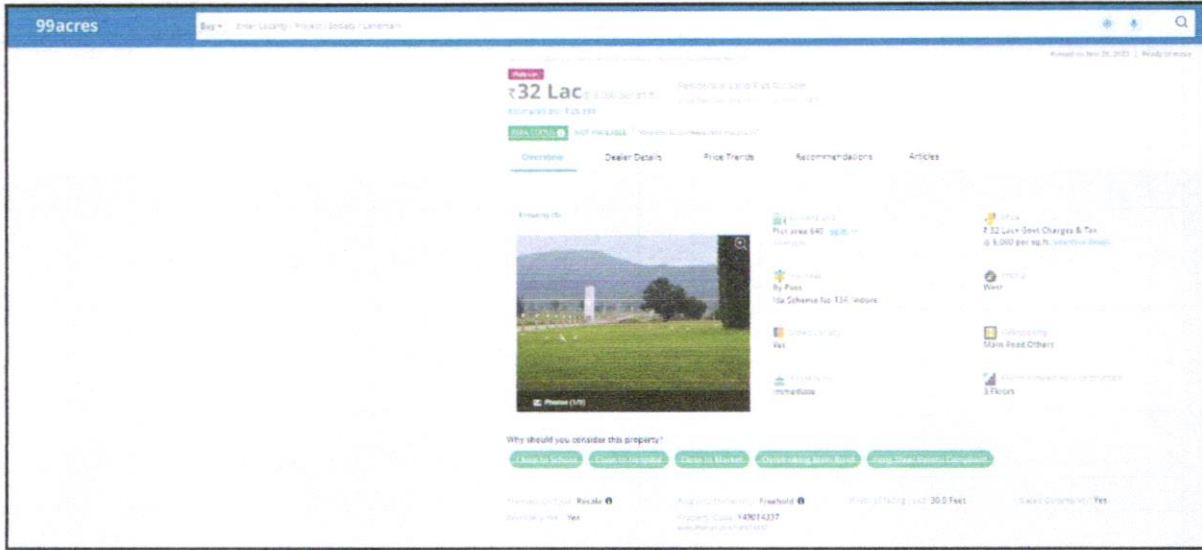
99acres

Buy ▾ Enter Locality / Project / Society / Landmark

Posted on Nov 26, 2023 | Ready to move

Platinum

₹32 Lac

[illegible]

RERA STATUS NOT AVAILABLE

Overview Dealer Details Price Trends Recommendations Articles

Property (1)

Photos (1/1)

Plot area 640 sq.ft.

₹ 32 Lac+ Govt Charges & Tax
@ 5,000 per sq.ft.

By Pass
Ida Scheme No 134, Indore

West

Yes

Main Road Others

Immediate

3 Floors

Why should you consider this property?

Close to School Close to Hospital Close to Market Overlooking Main Road Gated Community

Resale

Freehold

30.0 Feet

Yes

Yes

Property Code: 149014337